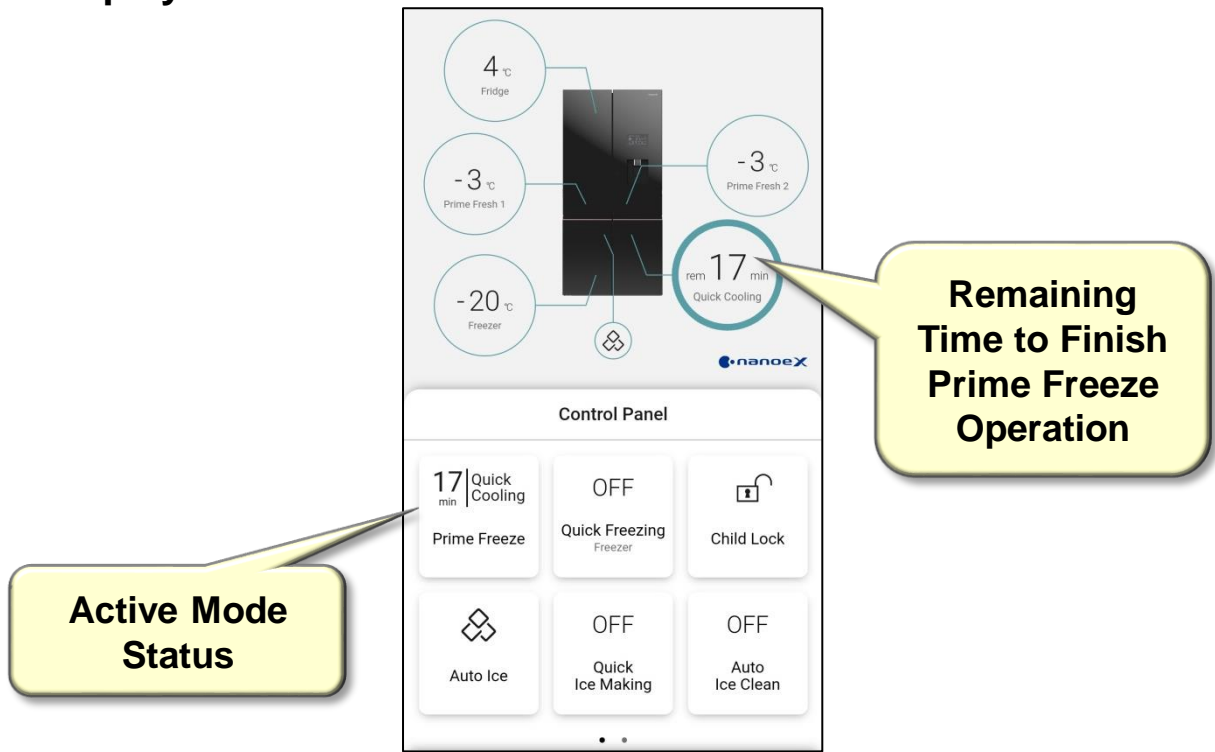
4 ℃
Fridge

-3 ℃
Prime Fresh 1

-3 ℃
Prime Fresh 2

rem 17 min
Quick Cooling

-20 ℃
Freezer

nanoeX

Remaining Time to Finish Prime Freeze Operation

Control Panel

17 min | Quick Cooling
Prime Freeze

OFF
Quick Freezing
Freezer

Child Lock

Auto Ice

OFF
Quick Ice Making

OFF
Auto Ice Clean

Active Mode Status